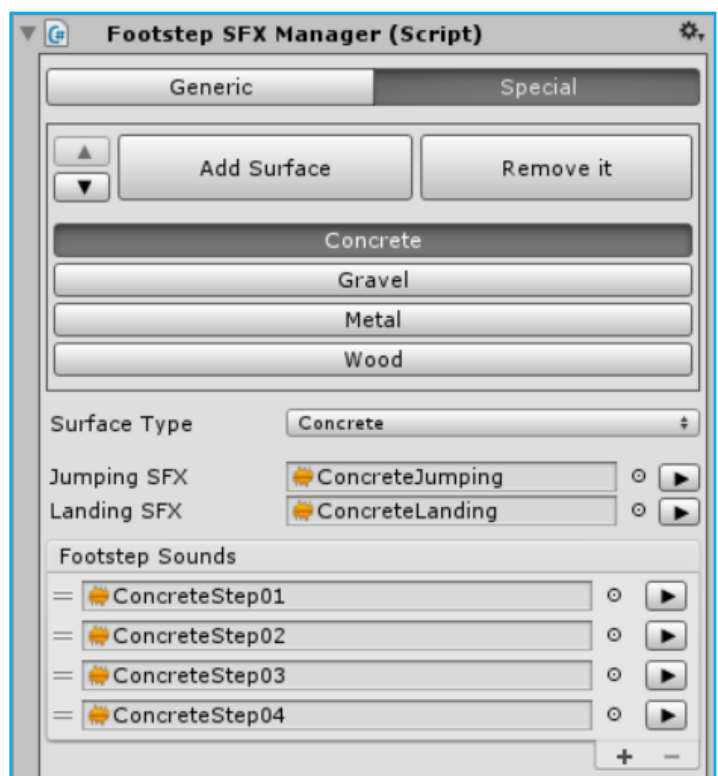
Footstep SFX Manager (Script)

Generic
Special

Add Surface
Remove it

Concrete
Gravel
Metal
Wood

Surface Type
Concrete

Jumping SFX
ConcreteJumping
Landing SFX
ConcreteLanding

Footstep Sounds
ConcreteStep01
ConcreteStep02
ConcreteStep03
ConcreteStep04

+
−